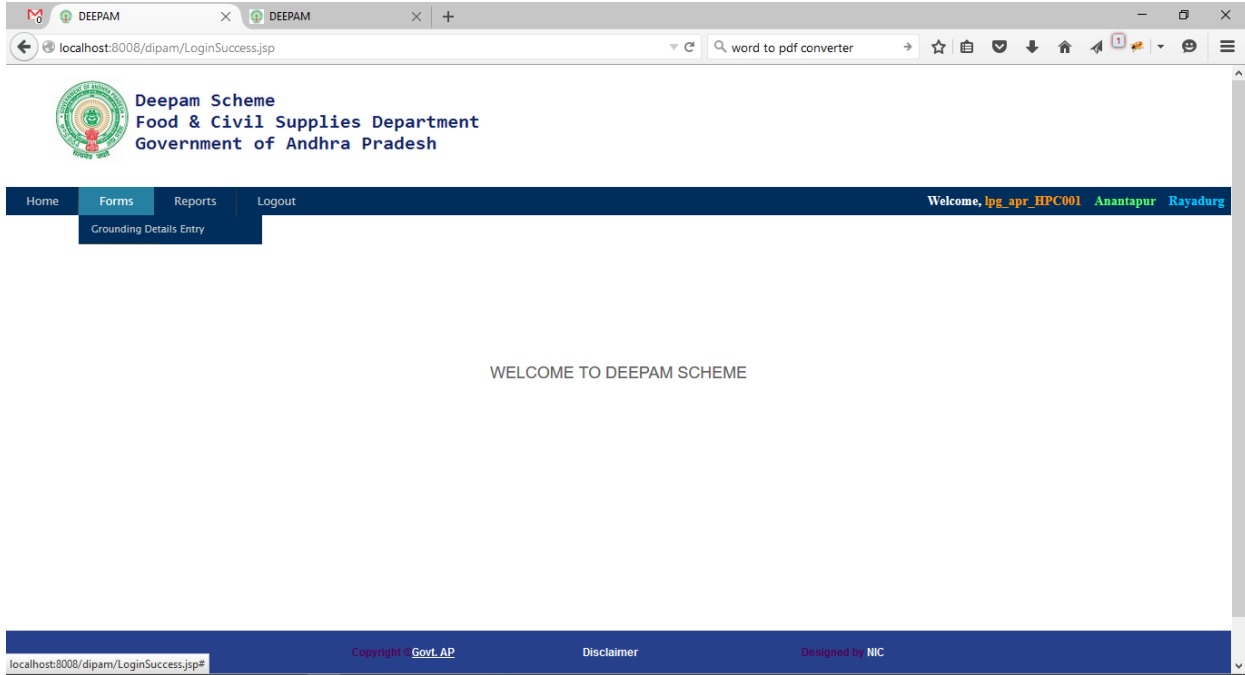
DEEPAM
DEEPAM
localhost:8008/dipam/LoginSuccess.jsp
word to pdf converter
1

Deepam Scheme
Food & Civil Supplies Department
Government of Andhra Pradesh

Home Forms Reports Logout
Welcome, lpg_apr_HPC001 Anantapur Rayadurg
Grounding Details Entry

WELCOME TO DEEPAM SCHEME

Copyright © Govt. AP
Disclaimer
Designed by NIC
localhost:8008/dipam/LoginSuccess.jsp#